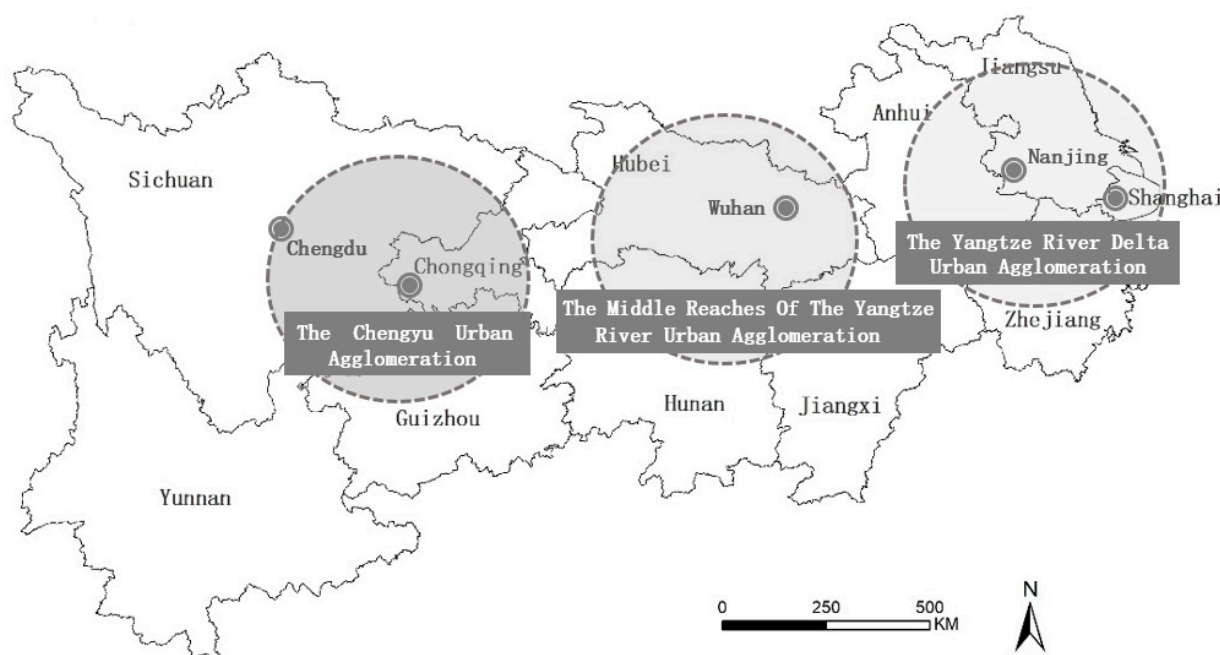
Jiangsu
Anhui
Sichuan
Hubei
Nanjing
Wuhan
Shanghai
Chengdu
Chongqing
The Yangtze River Delta Urban Agglomeration
The Middle Reaches Of The Yangtze River Urban Agglomeration
The Chengyu Urban Agglomeration
Zhejiang
Hunan
Jiangxi
Guizhou
Yunnan
0 250 500 KM
N